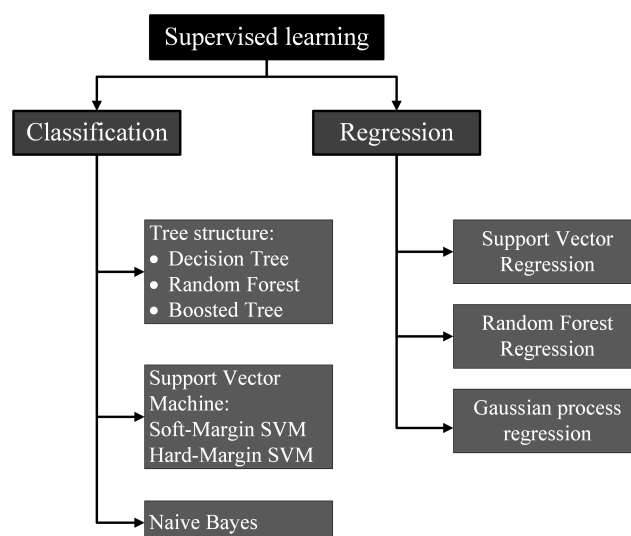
Supervised learning

Classification

Regression

Tree structure:
• Decision Tree
• Random Forest
• Boosted Tree

Support Vector Machine:
Soft-Margin SVM
Hard-Margin SVM

Naive Bayes

Support Vector Regression

Random Forest Regression

Gaussian process regression